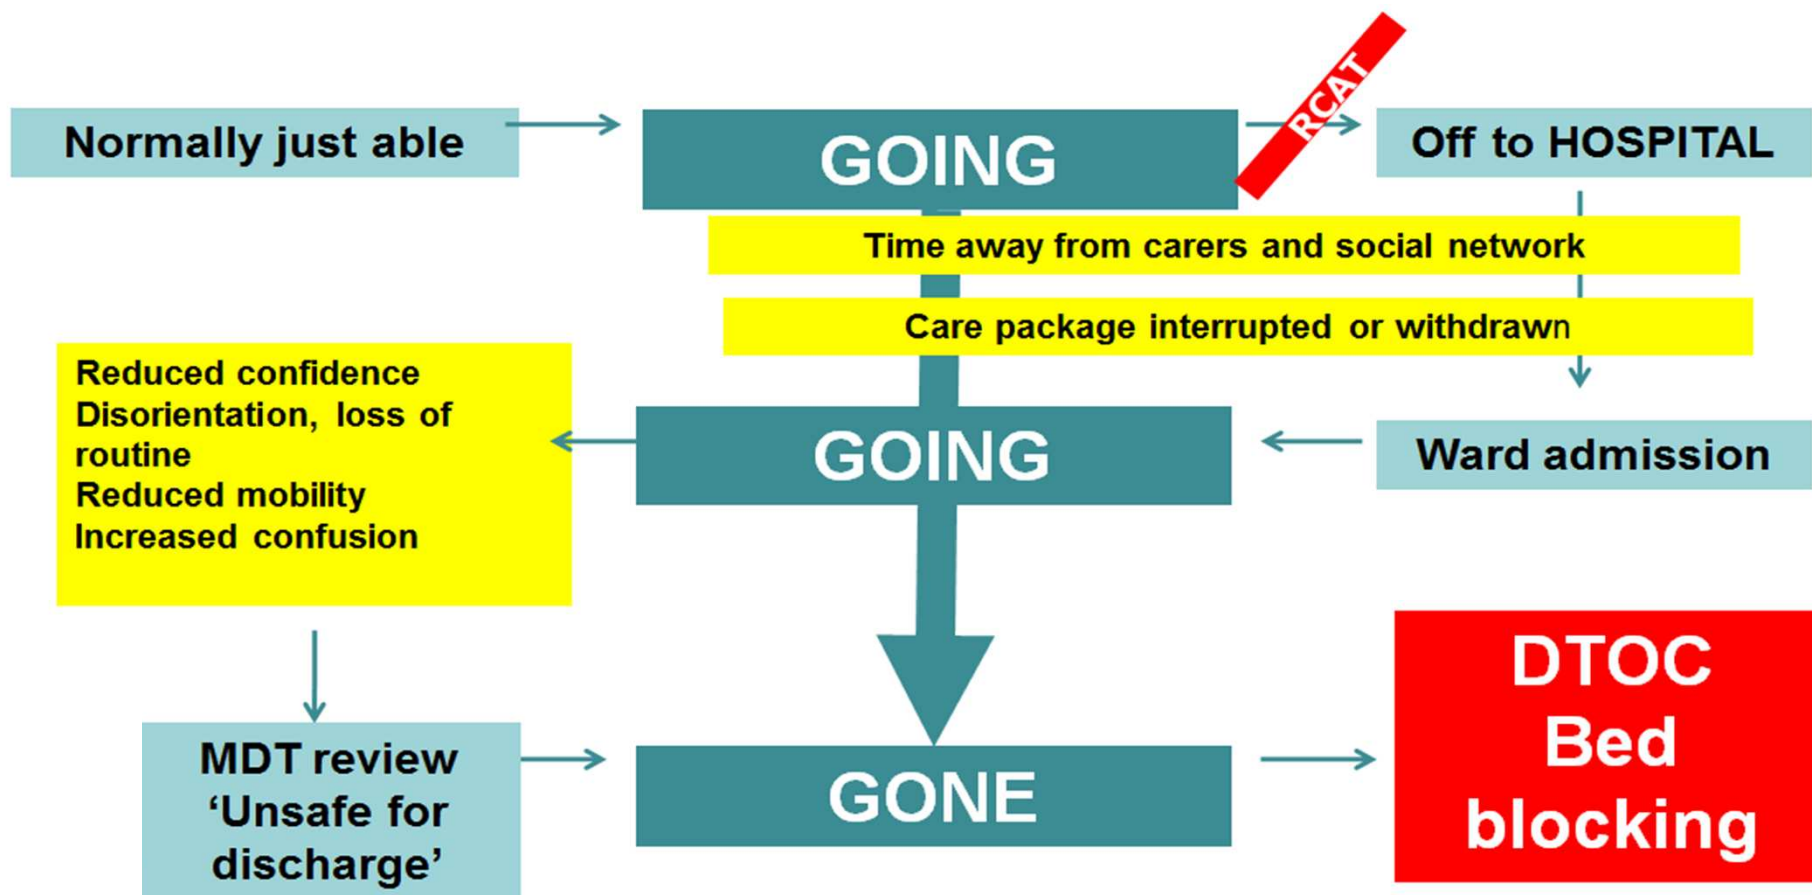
Normally just able

GOING

RCAT

Off to HOSPITAL

Time away from carers and social network

Care package interrupted or withdrawn

Reduced confidence
Disorientation, loss of routine
Reduced mobility
Increased confusion

GOING

Ward admission

MDT review
'Unsafe for discharge'

GONE

DTOC
Bed
blocking